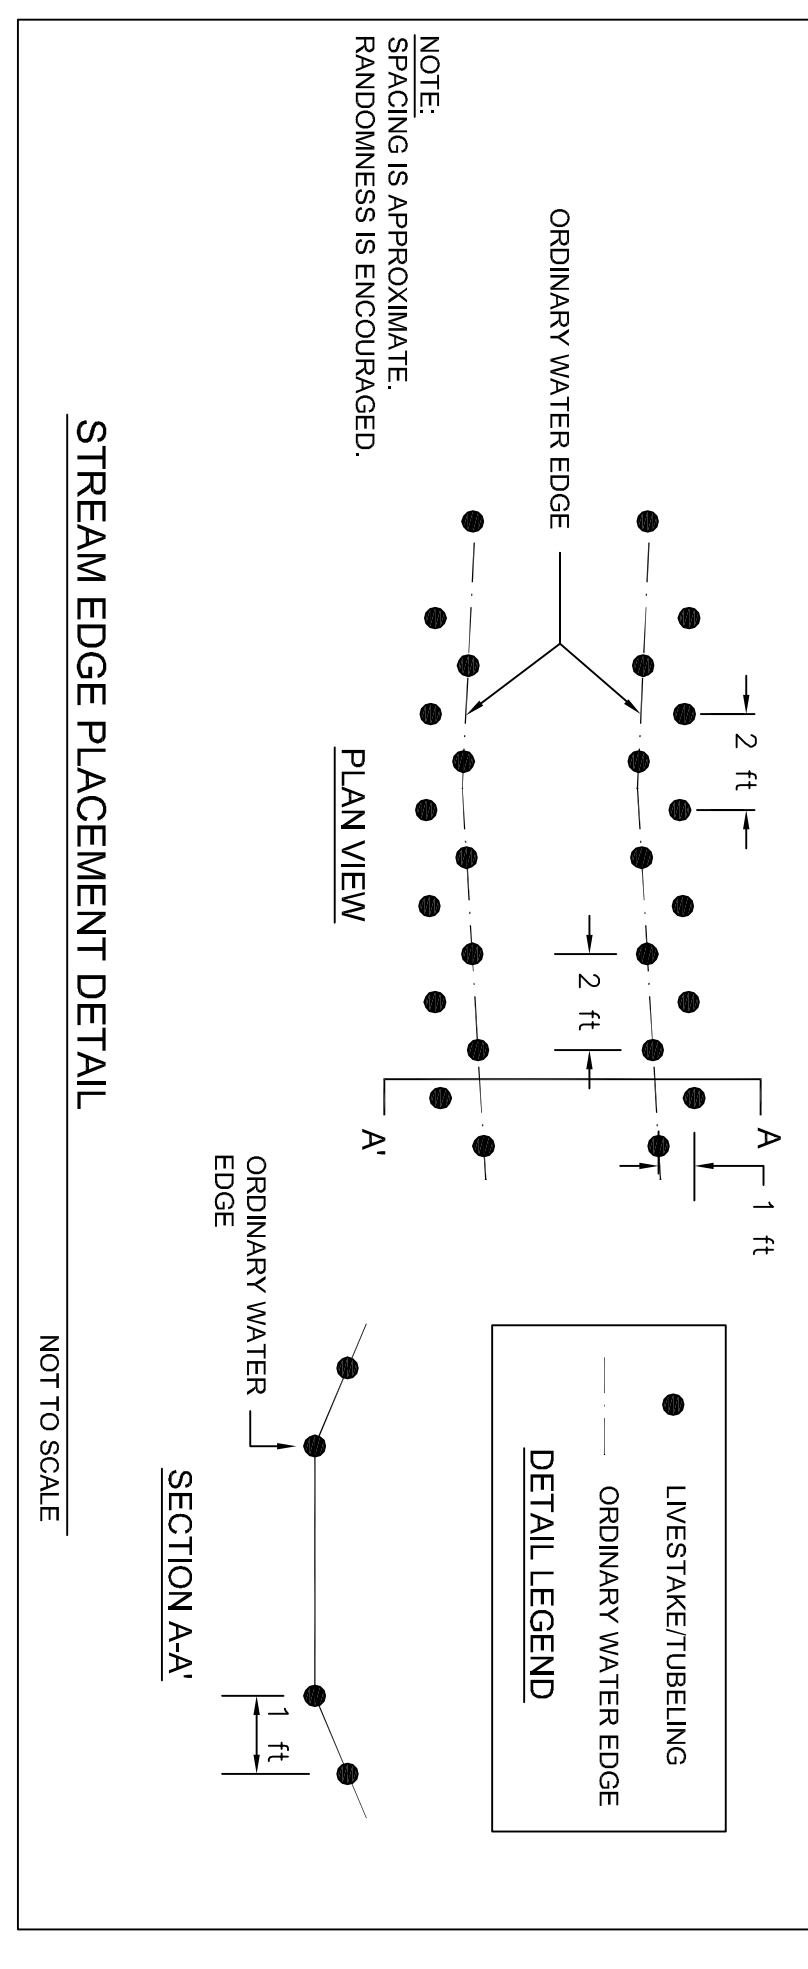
NOTE:
SPACING IS APPROXIMATE.
RANDOMNESS IS ENCOURAGED.

ORDINARY WATER EDGE

2 ft

2 ft

A

A'

1 ft

PLAN VIEW

LIVESTAKE/TUBELING

ORDINARY WATER EDGE

DETAIL LEGEND

ORDINARY WATER EDGE

1 ft

SECTION A-A'

STREAM EDGE PLACEMENT DETAIL

NOT TO SCALE